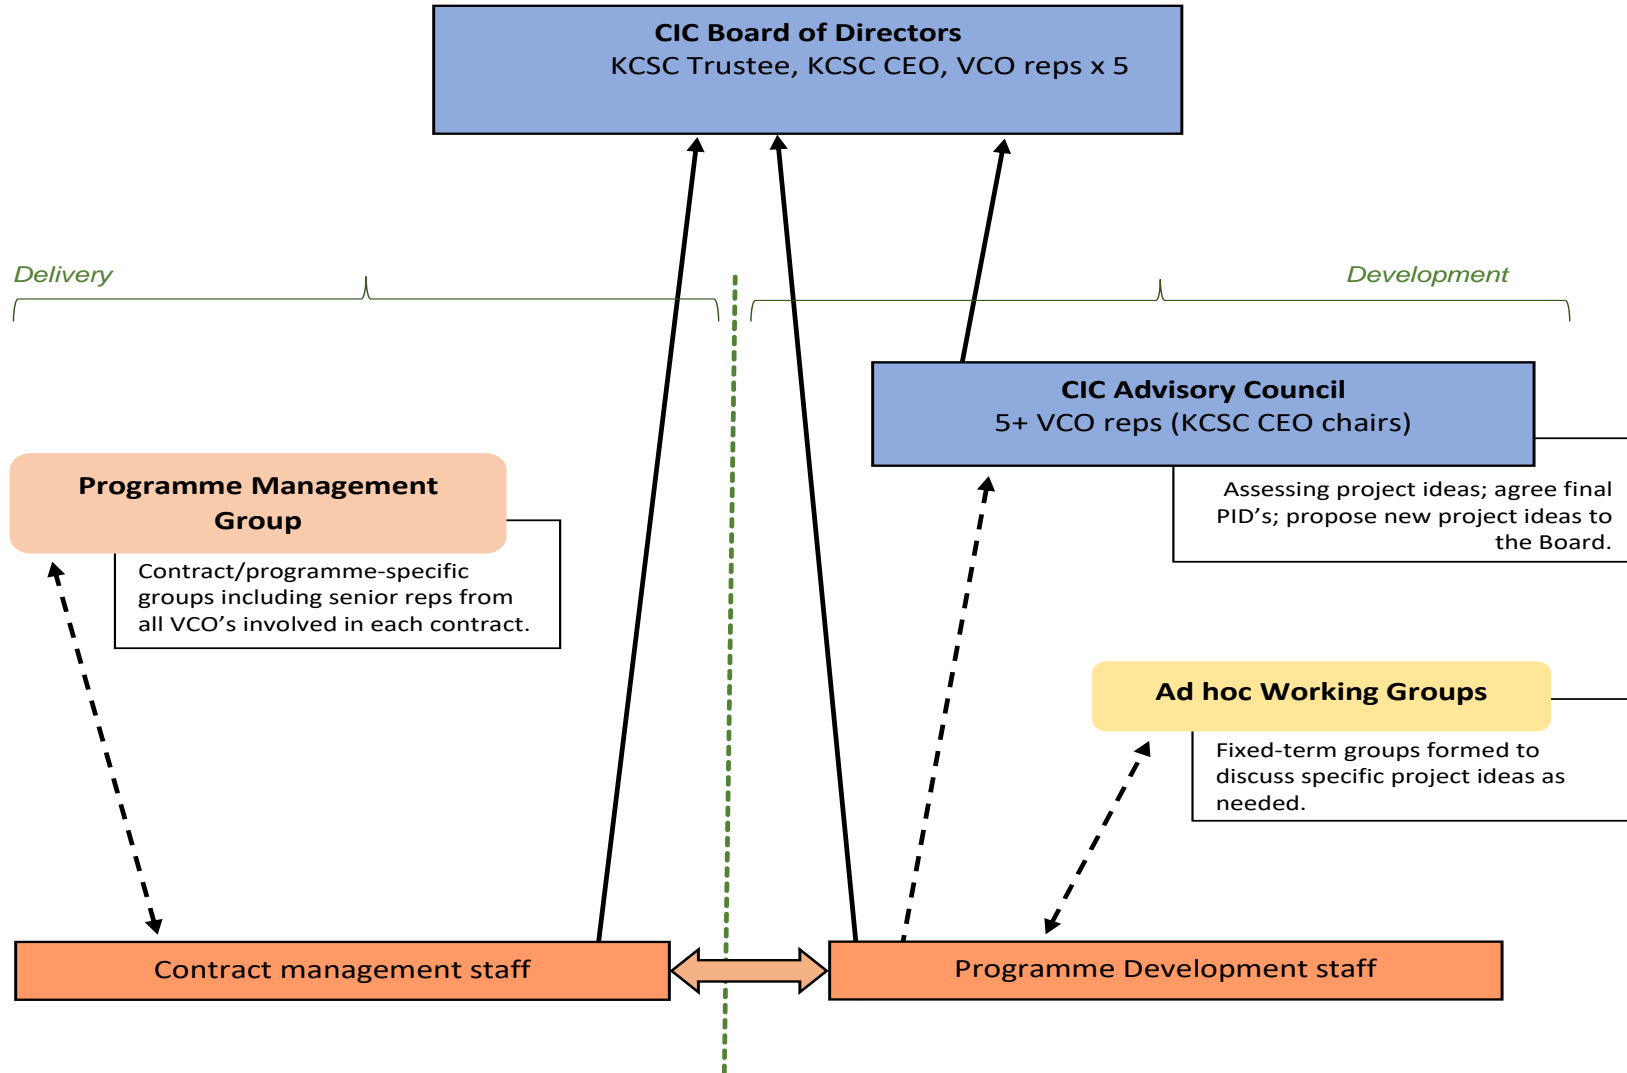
CIC Board of Directors
KCSC Trustee, KCSC CEO, VCO reps x 5

Delivery

Development

CIC Advisory Council
5+ VCO reps (KCSC CEO chairs)

Assessing project ideas; agree final PID’s; propose new project ideas to the Board.

Programme Management Group

Contract/programme-specific groups including senior reps from all VCO’s involved in each contract.

Ad hoc Working Groups

Fixed-term groups formed to discuss specific project ideas as needed.

Contract management staff

Programme Development staff